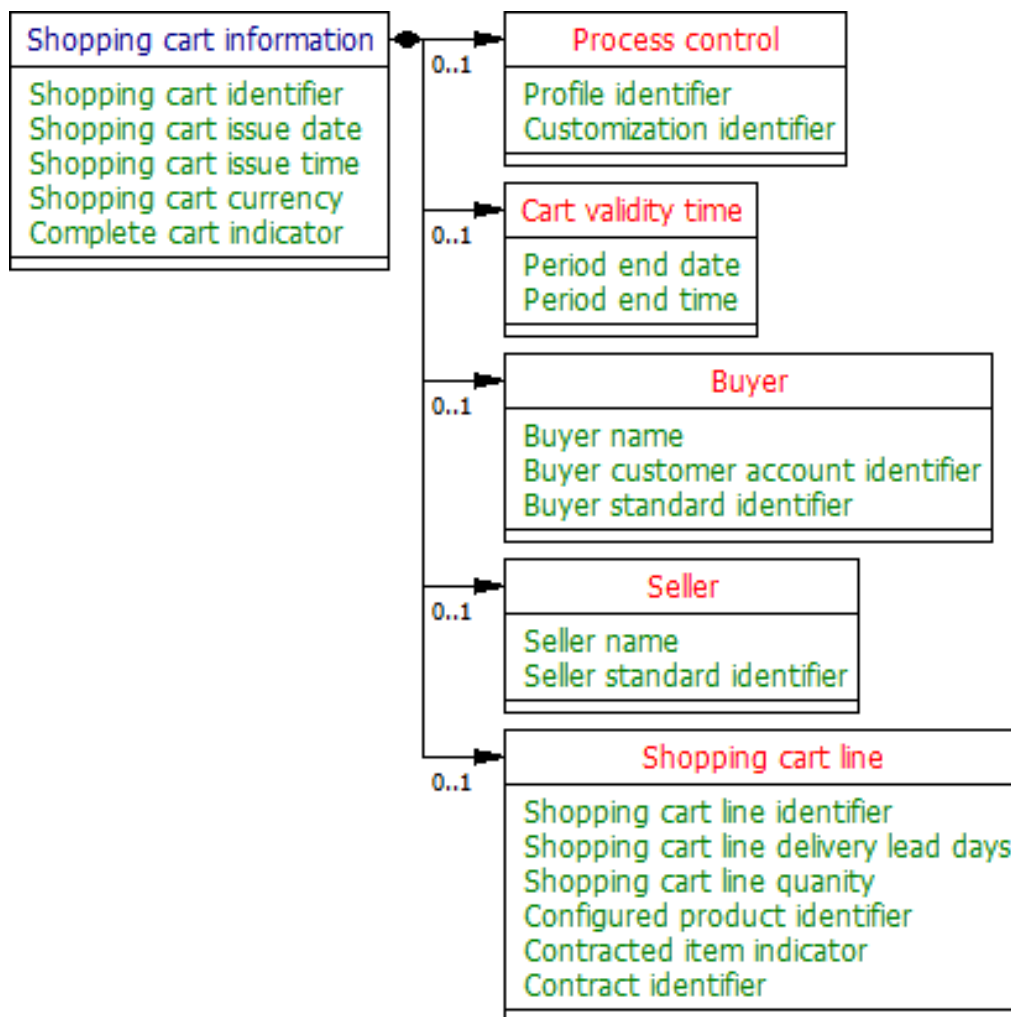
Shopping cart information
Shopping cart identifier
Shopping cart issue date
Shopping cart issue time
Shopping cart currency
Complete cart indicator

0..1
Process control
Profile identifier
Customization identifier

0..1
Cart validity time
Period end date
Period end time

0..1
Buyer
Buyer name
Buyer customer account identifier
Buyer standard identifier

0..1
Seller
Seller name
Seller standard identifier

0..1
Shopping cart line
Shopping cart line identifier
Shopping cart line delivery lead days
Shopping cart line quanity
Configured product identifier
Contracted item indicator
Contract identifier